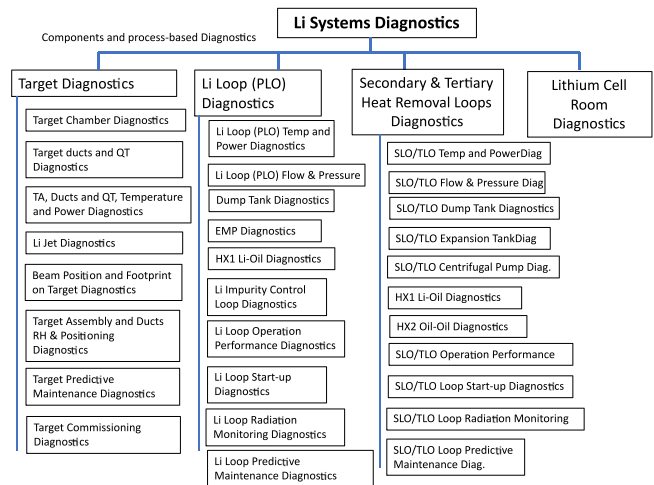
Li Systems Diagnostics

Components and process-based Diagnostics

Target Diagnostics

Target Chamber Diagnostics

Target ducts and QT Diagnostics

TA, Ducts and QT, Temperature and Power Diagnostics

Li Jet Diagnostics

Beam Position and Footprint on Target Diagnostics

Target Assembly and Ducts RH & Positioning Diagnostics

Target Predictive Maintenance Diagnostics

Target Commissioning Diagnostics

Li Loop (PLO) Diagnostics

Li Loop (PLO) Temp and Power Diagnostics

Li Loop (PLO) Flow & Pressure

Dump Tank Diagnostics

EMP Diagnostics

HX1 Li-Oil Diagnostics

Li Impurity Control Loop Diagnostics

Li Loop Operation Performance Diagnostics

Li Loop Start-up Diagnostics

Li Loop Radiation Monitoring Diagnostics

Li Loop Predictive Maintenance Diagnostics

Secondary & Tertiary Heat Removal Loops Diagnostics

SLO/TLO Temp and PowerDiag

SLO/TLO Flow & Pressure Diag

SLO/TLO Dump Tank Diagnostics

SLO/TLO Expansion TankDiag

SLO/TLO Centrifugal Pump Diag.

HX1 Li-Oil Diagnostics

HX2 Oil-Oil Diagnostics

SLO/TLO Operation Performance

SLO/TLO Loop Start-up Diagnostics

SLO/TLO Loop Radiation Monitoring

SLO/TLO Loop Predictive Maintenance Diag.

Lithium Cell Room Diagnostics